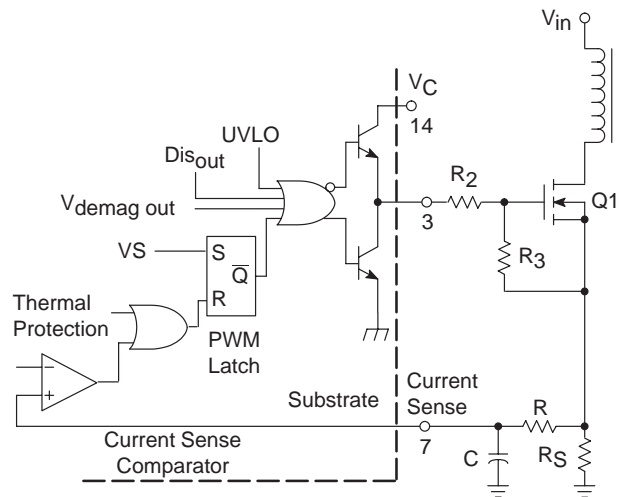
$V_{in}$

$V_C$

14

UVLO

$Dis_{out}$

$V_{demag\ out}$

$R_2$

Q1

3

VS

S

$\overline{Q}$

R

$R_3$

Thermal Protection

PWM Latch

−

+

Substrate

Current Sense

R

7

Current Sense Comparator

C

$R_S$